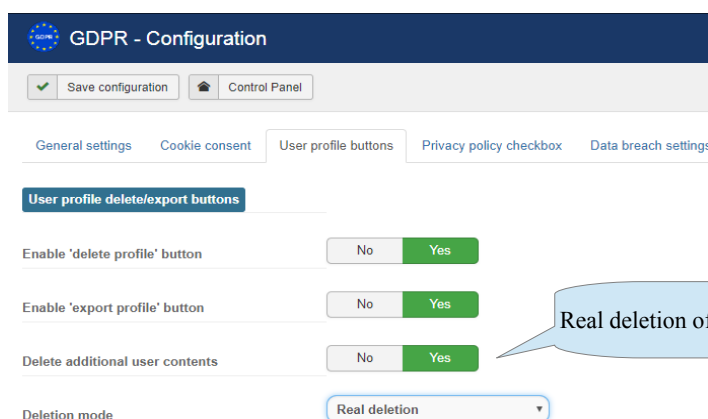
GDPR

GDPR - Configuration

Save configuration
Control Panel

General settings
Cookie consent
User profile buttons
Privacy policy checkbox
Data breach settings

User profile delete/export buttons

Enable 'delete profile' button
No
Yes

Enable 'export profile' button
No
Yes

Delete additional user contents
No
Yes

Deletion mode
Real deletion

Real deletion of